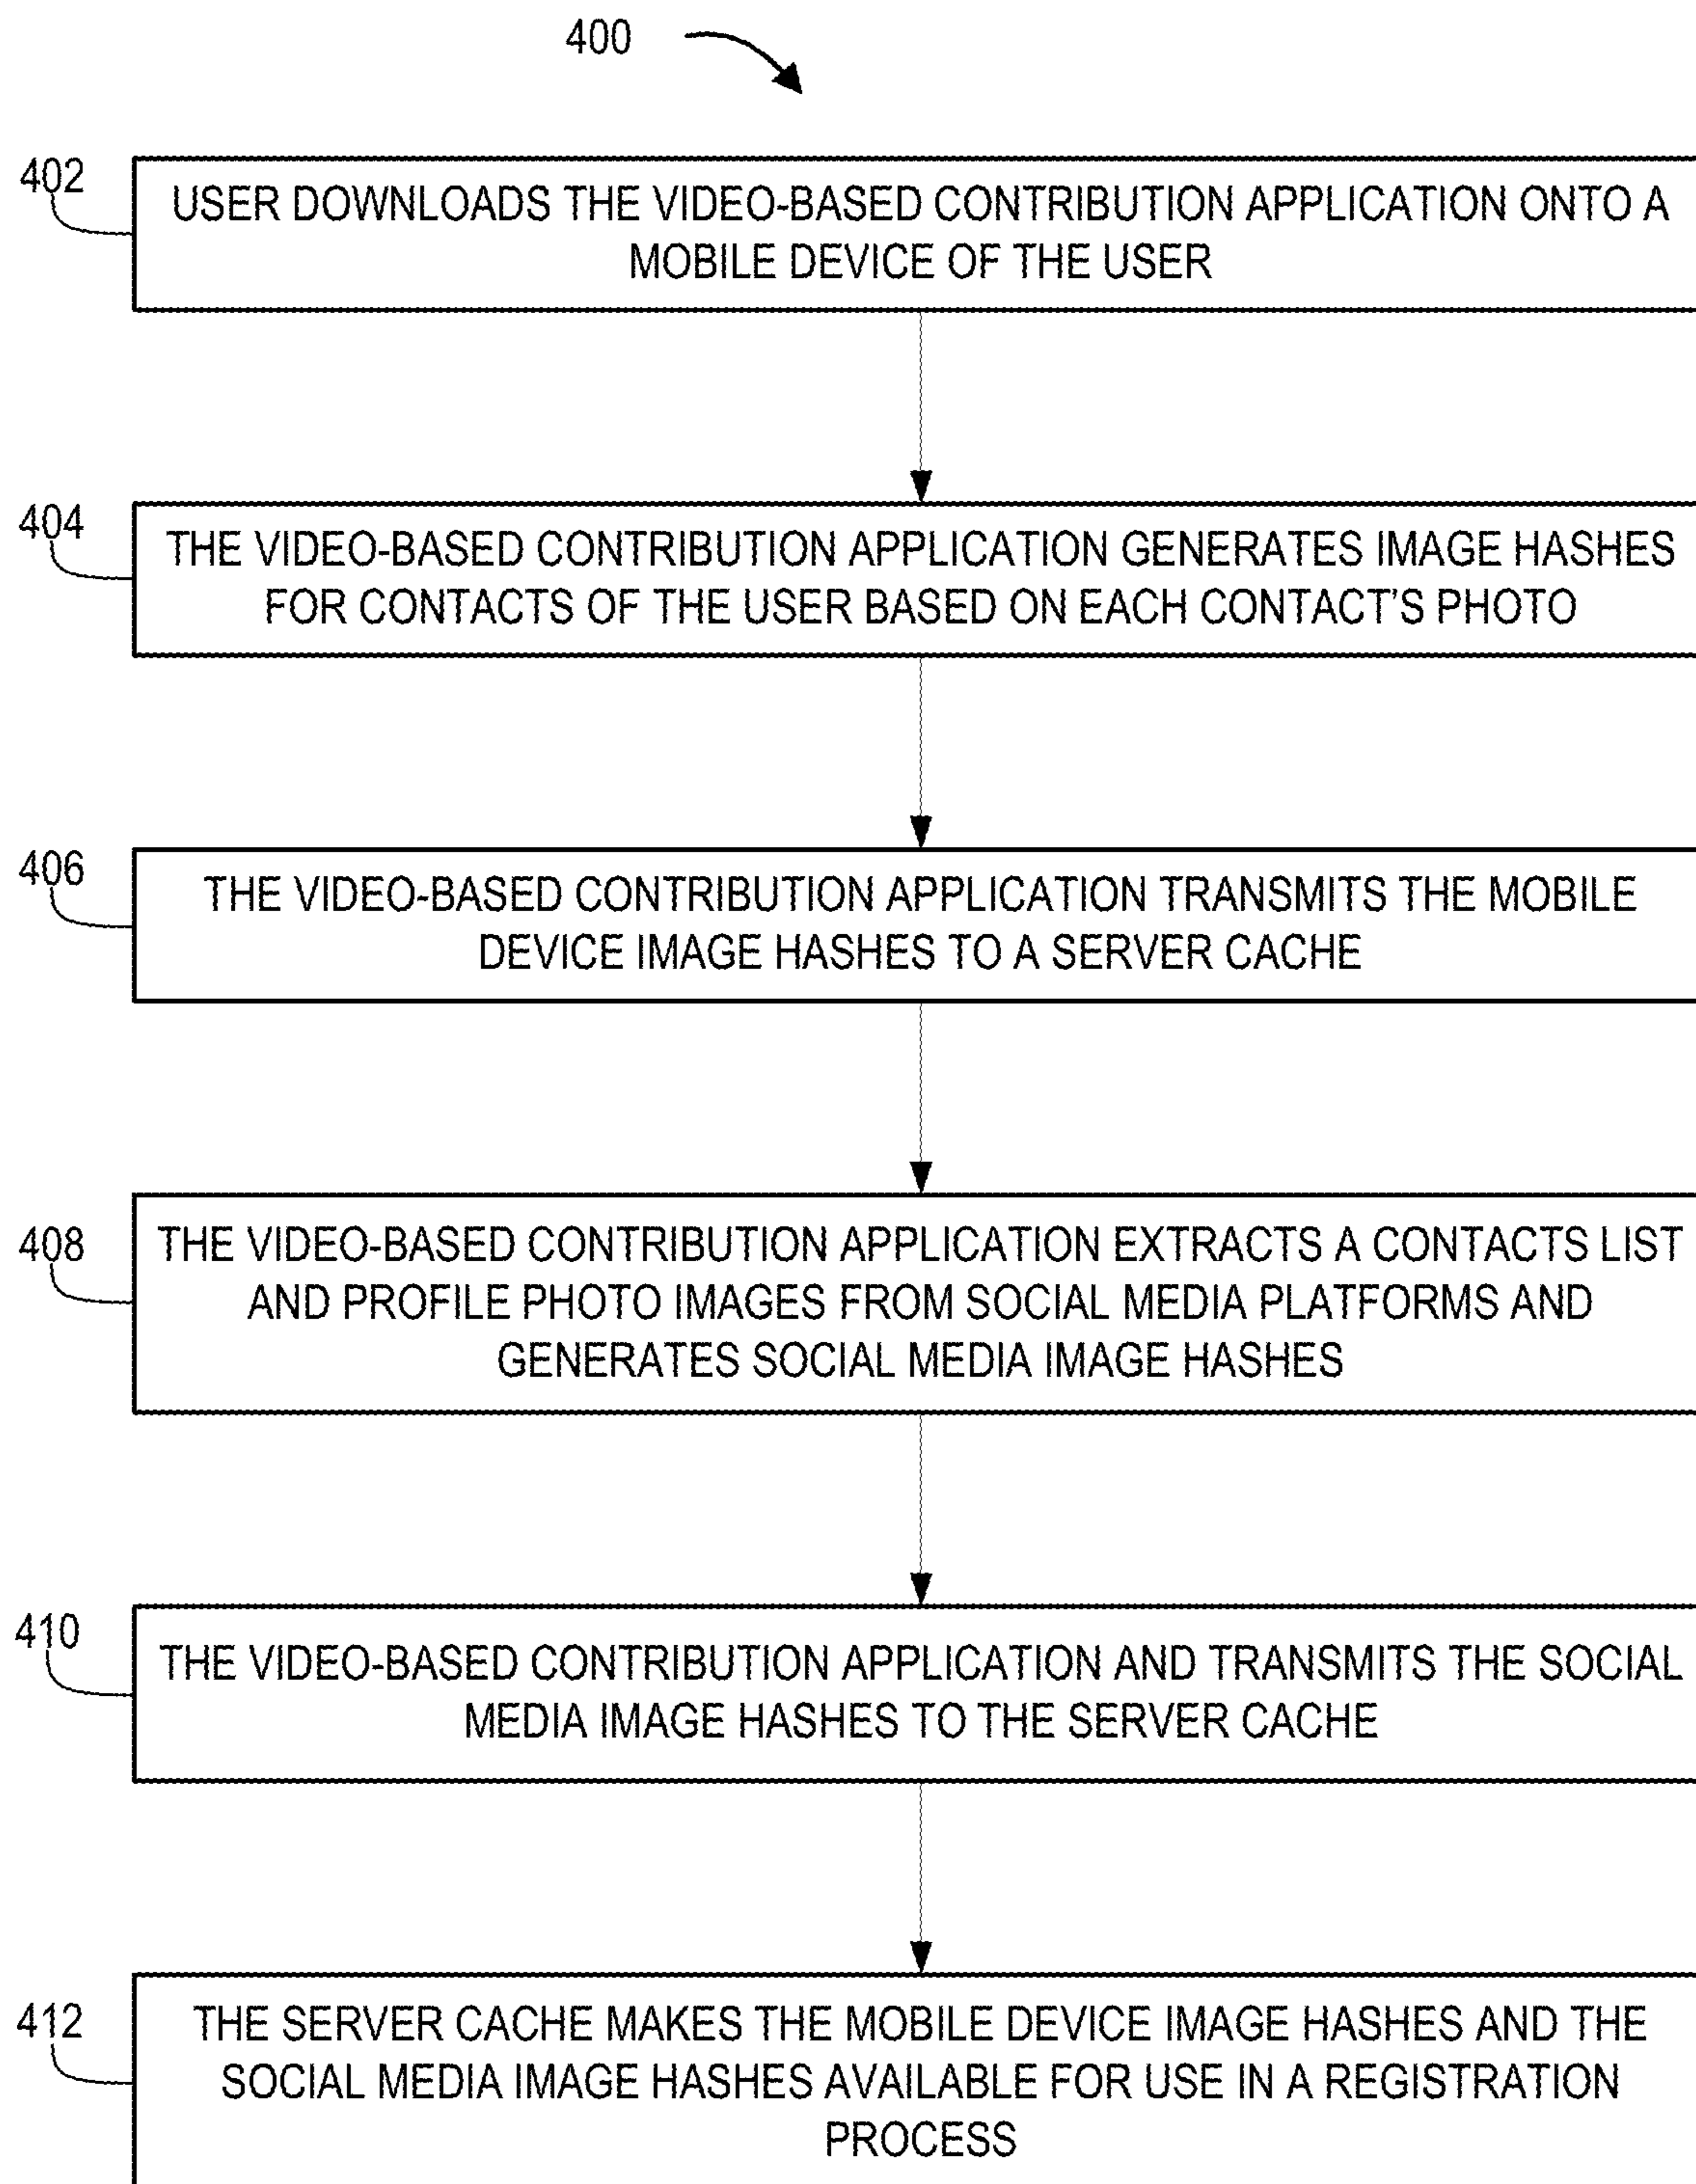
400

402
USER DOWNLOADS THE VIDEO-BASED CONTRIBUTION APPLICATION ONTO A MOBILE DEVICE OF THE USER

404
THE VIDEO-BASED CONTRIBUTION APPLICATION GENERATES IMAGE HASHES FOR CONTACTS OF THE USER BASED ON EACH CONTACT'S PHOTO

406
THE VIDEO-BASED CONTRIBUTION APPLICATION TRANSMITS THE MOBILE DEVICE IMAGE HASHES TO A SERVER CACHE

408
THE VIDEO-BASED CONTRIBUTION APPLICATION EXTRACTS A CONTACTS LIST AND PROFILE PHOTO IMAGES FROM SOCIAL MEDIA PLATFORMS AND GENERATES SOCIAL MEDIA IMAGE HASHES

410
THE VIDEO-BASED CONTRIBUTION APPLICATION AND TRANSMITS THE SOCIAL MEDIA IMAGE HASHES TO THE SERVER CACHE

412
THE SERVER CACHE MAKES THE MOBILE DEVICE IMAGE HASHES AND THE SOCIAL MEDIA IMAGE HASHES AVAILABLE FOR USE IN A REGISTRATION PROCESS